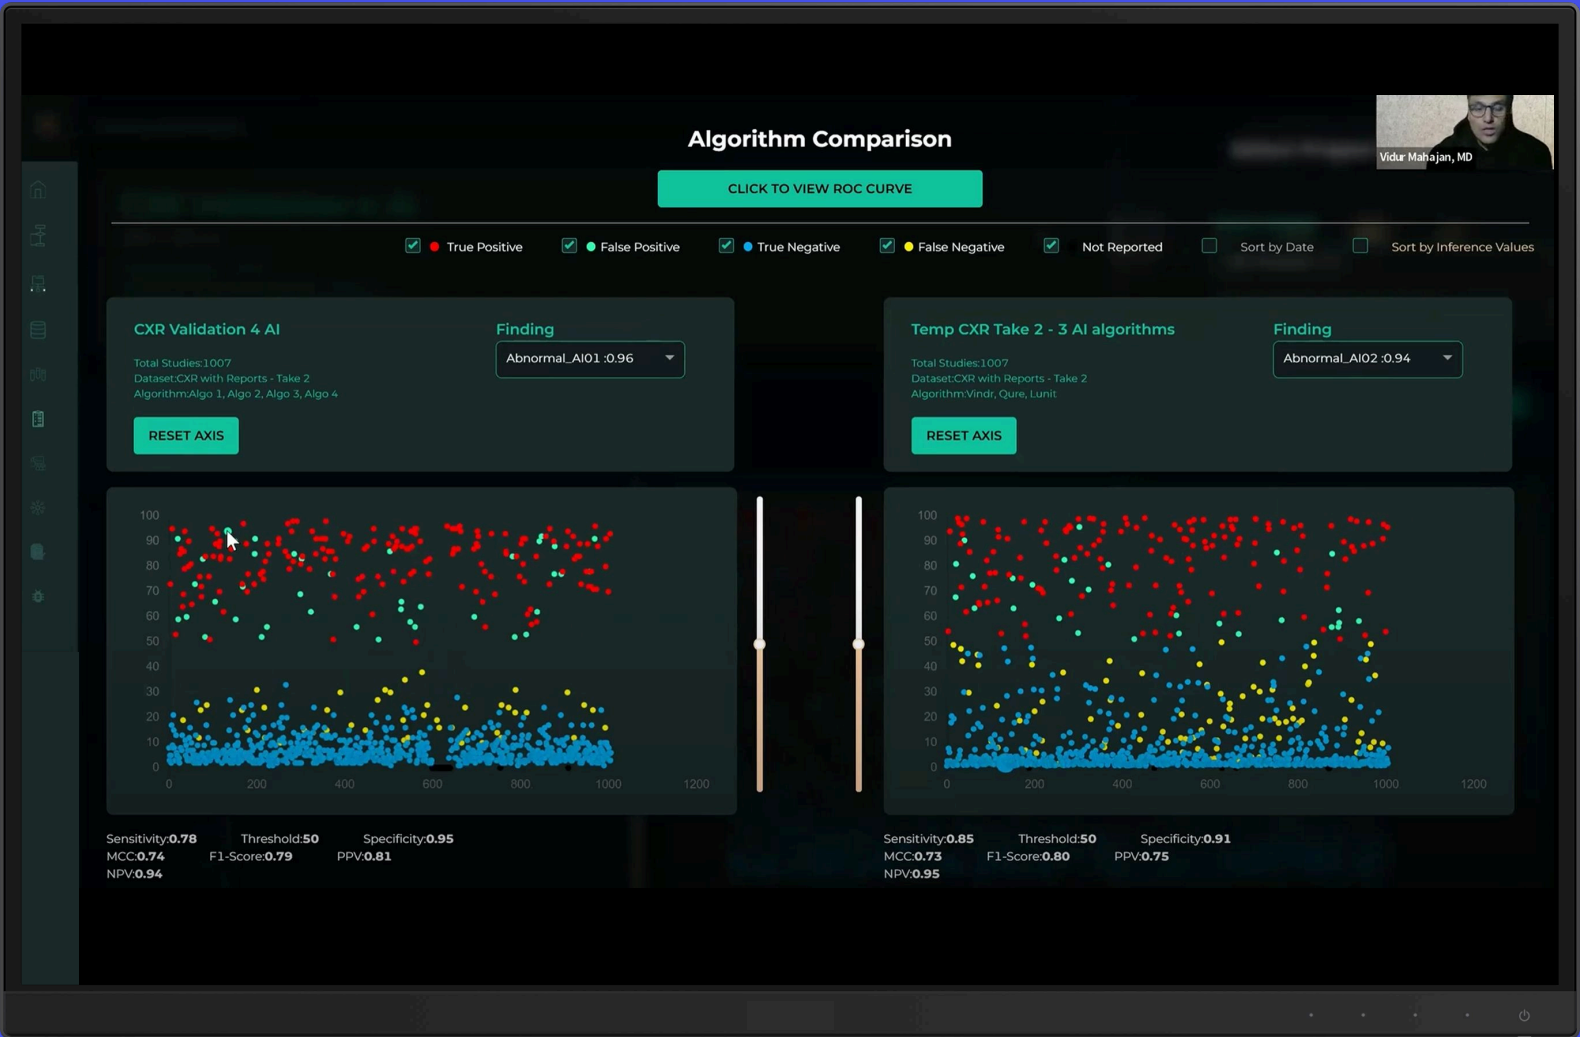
Vidur Mahajan, MD

Algorithm Comparison

CLICK TO VIEW ROC CURVE

True Positive False Positive True Negative False Negative Not Reported Sort by Date Sort by Inference Values

CXR Validation 4 AI

Total Studies:1007
Dataset:CXR with Reports - Take 2
Algorithm:Algo 1, Algo 2, Algo 3, Algo 4

Finding

Abnormal_AI01 :0.96

RESET AXIS

100 90 80 70 60 50 40 30 20 10 0

0 200 400 600 800 1000 1200

Sensitivity:0.78 Threshold:50 Specificity:0.95
MCC:0.74 F1-Score:0.79 PPV:0.81
NPV:0.94

Temp CXR Take 2 - 3 AI algorithms

Total Studies:1007
Dataset:CXR with Reports - Take 2
Algorithm:Vindr, Qure, Lunit

Finding

Abnormal_AI02 :0.94

RESET AXIS

100 90 80 70 60 50 40 30 20 10 0

0 200 400 600 800 1000 1200

Sensitivity:0.85 Threshold:50 Specificity:0.91
MCC:0.73 F1-Score:0.80 PPV:0.75
NPV:0.95